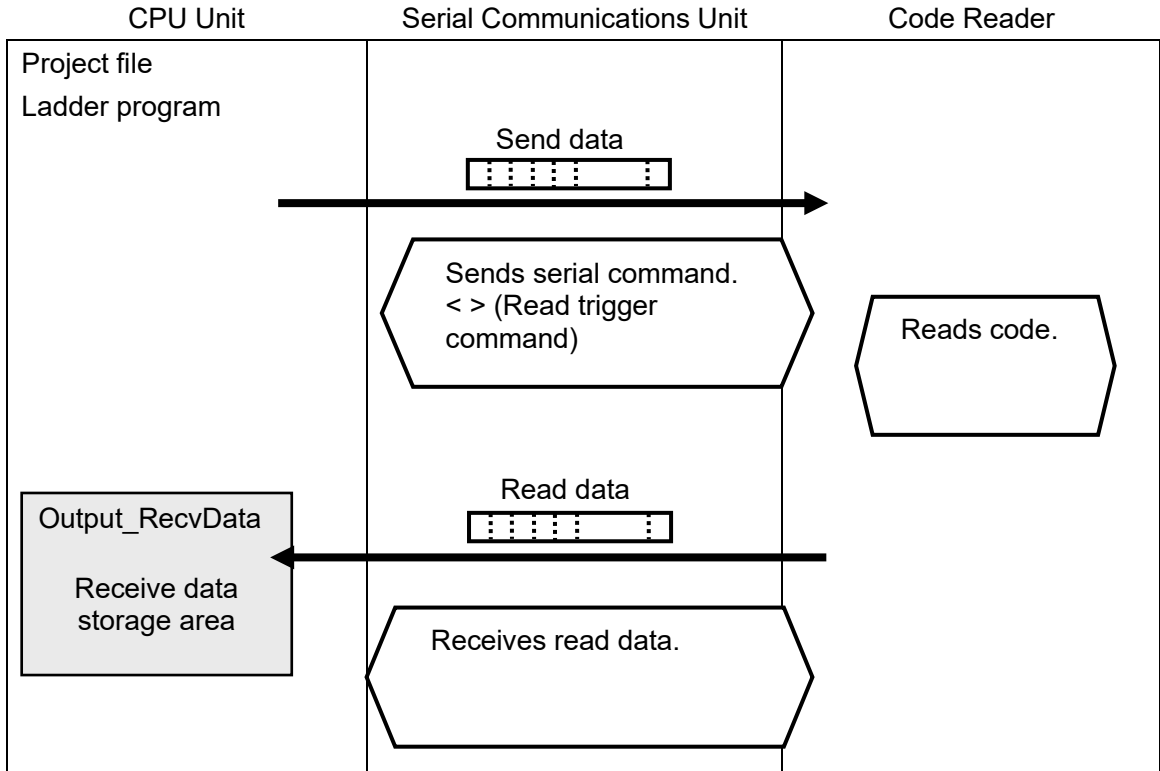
CPU Unit

Serial Communications Unit

Code Reader

Project file

Ladder program

Send data

Sends serial command. < > (Read trigger command)

Reads code.

Read data

Output_RecvData

Receive data storage area

Receives read data.